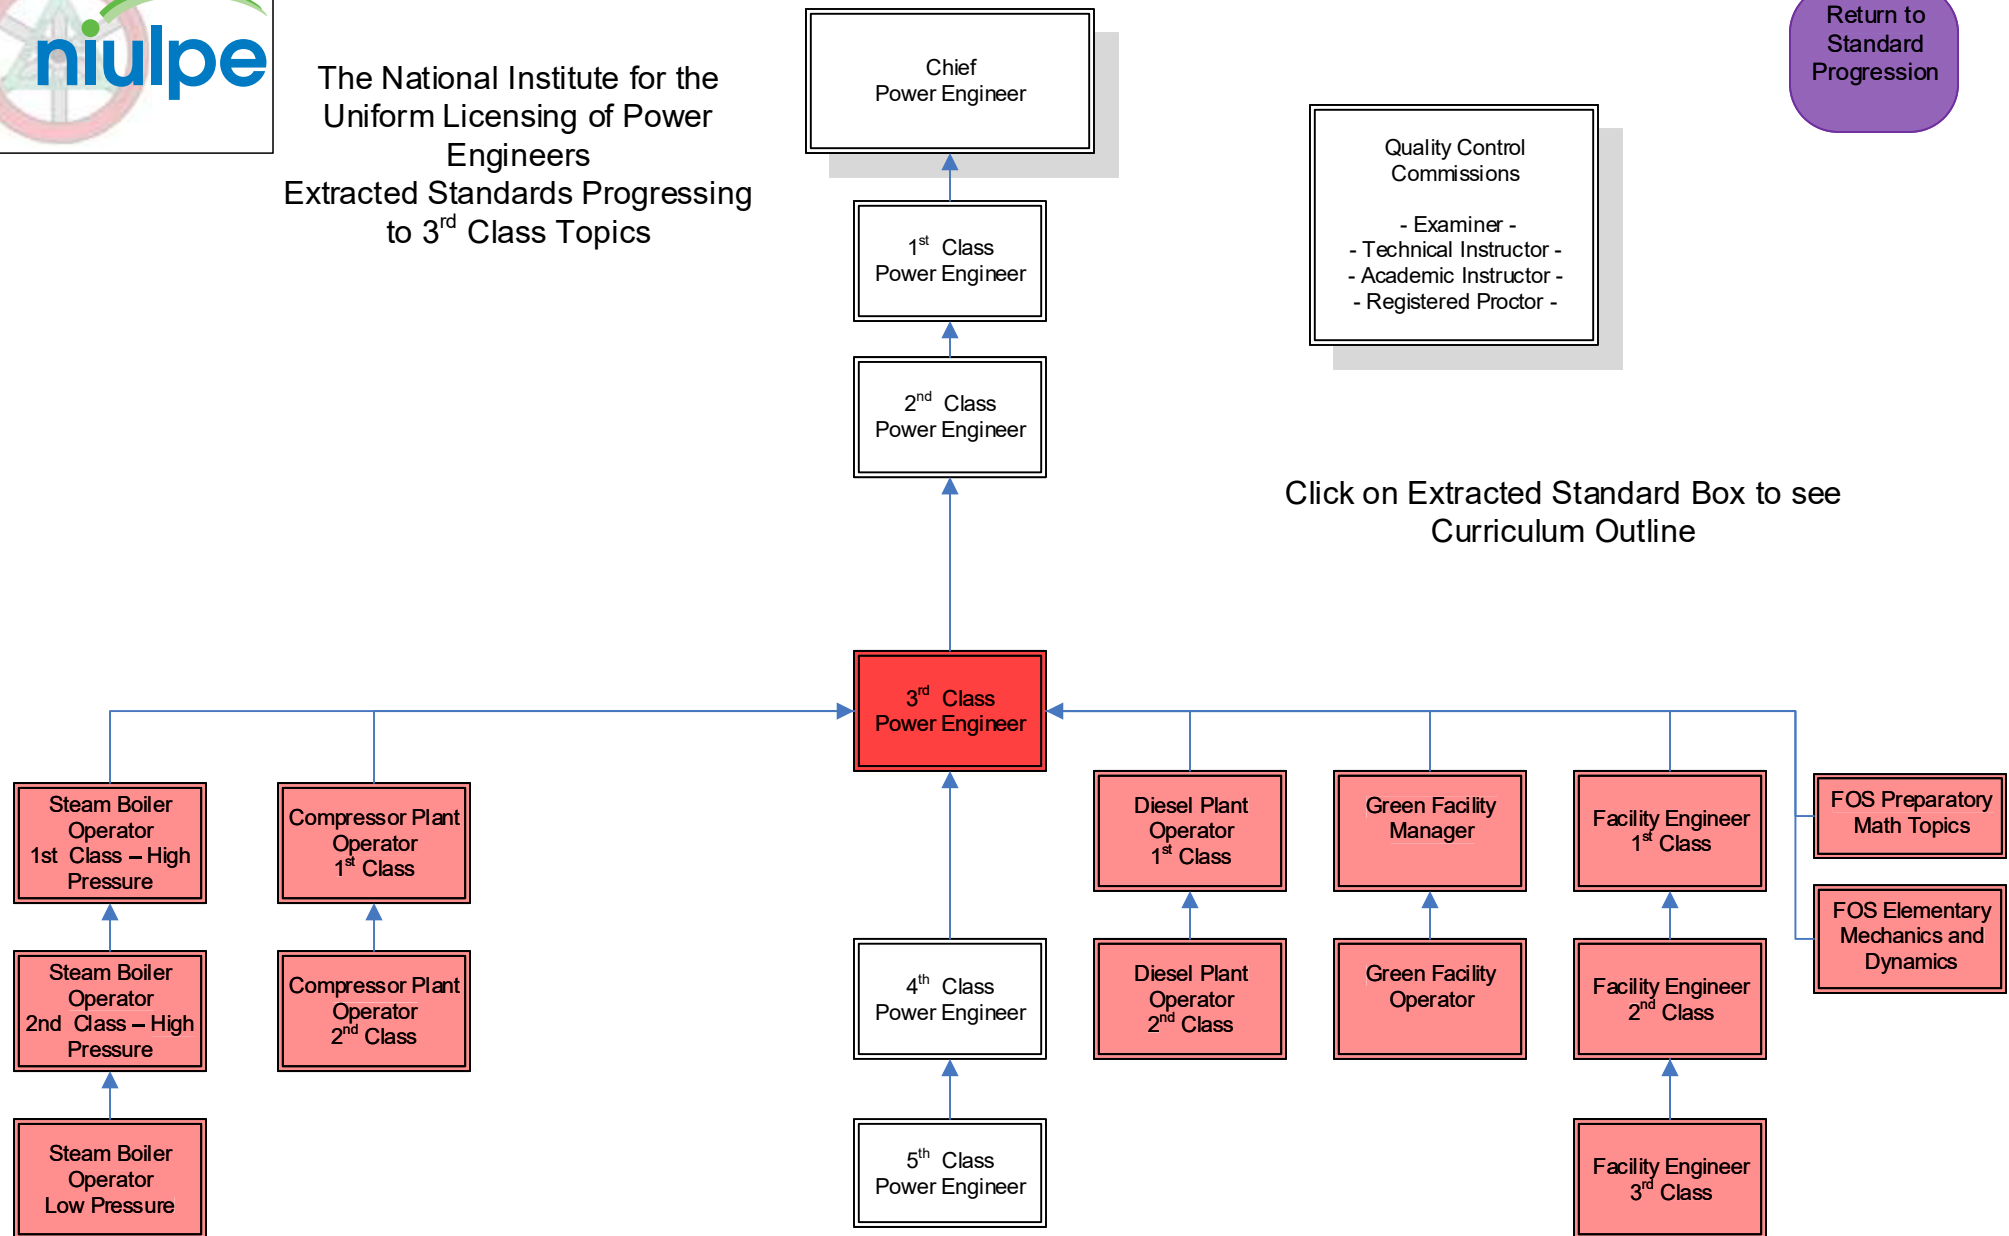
niulpe

The National Institute for the Uniform Licensing of Power Engineers
Extracted Standards Progressing to 3$^{rd}$ Class Topics

Chief
Power Engineer

1$^{st}$ Class
Power Engineer

2$^{nd}$ Class
Power Engineer

Return to Standard Progression

Quality Control Commissions

- Examiner -
- Technical Instructor -
- Academic Instructor -
- Registered Proctor -

Click on Extracted Standard Box to see Curriculum Outline

3$^{rd}$ Class
Power Engineer

Steam Boiler Operator
1st Class – High Pressure

Steam Boiler Operator
2nd Class – High Pressure

Steam Boiler Operator
Low Pressure

Compressor Plant Operator
1$^{st}$ Class

Compressor Plant Operator
2$^{nd}$ Class

4$^{th}$ Class
Power Engineer

5$^{th}$ Class
Power Engineer

Diesel Plant Operator
1$^{st}$ Class

Diesel Plant Operator
2$^{nd}$ Class

Green Facility Manager

Green Facility Operator

Facility Engineer
1$^{st}$ Class

Facility Engineer
2$^{nd}$ Class

Facility Engineer
3$^{rd}$ Class

FOS Preparatory Math Topics

FOS Elementary Mechanics and Dynamics